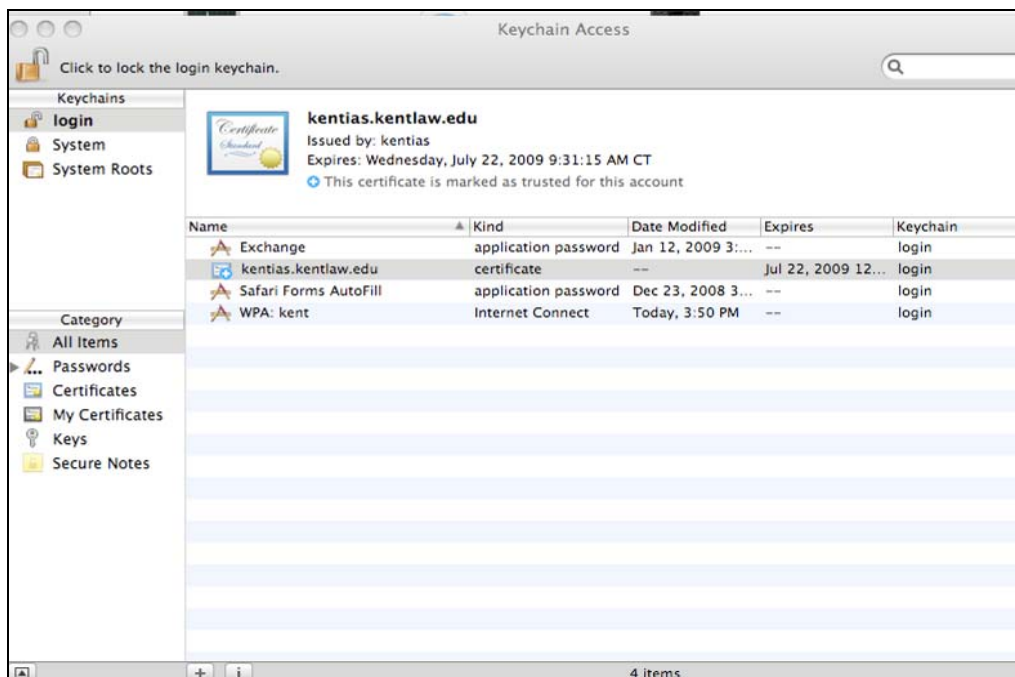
Keychain Access

Click to lock the login keychain.

Keychains
login
System
System Roots

Certificate Standard

kentias.kentlaw.edu
Issued by: kentias
Expires: Wednesday, July 22, 2009 9:31:15 AM CT
This certificate is marked as trusted for this account

| Name | Kind | Date Modified | Expires | Keychain |
|---|---|---|---|---|
| Exchange | application password | Jan 12, 2009 3:... | -- | login |
| kentias.kentlaw.edu | certificate | -- | Jul 22, 2009 12... | login |
| Safari Forms AutoFill | application password | Dec 23, 2008 3... | -- | login |
| WPA: kent | Internet Connect | Today, 3:50 PM | -- | login |

Category
All Items
Passwords
Certificates
My Certificates
Keys
Secure Notes

+ i
4 items